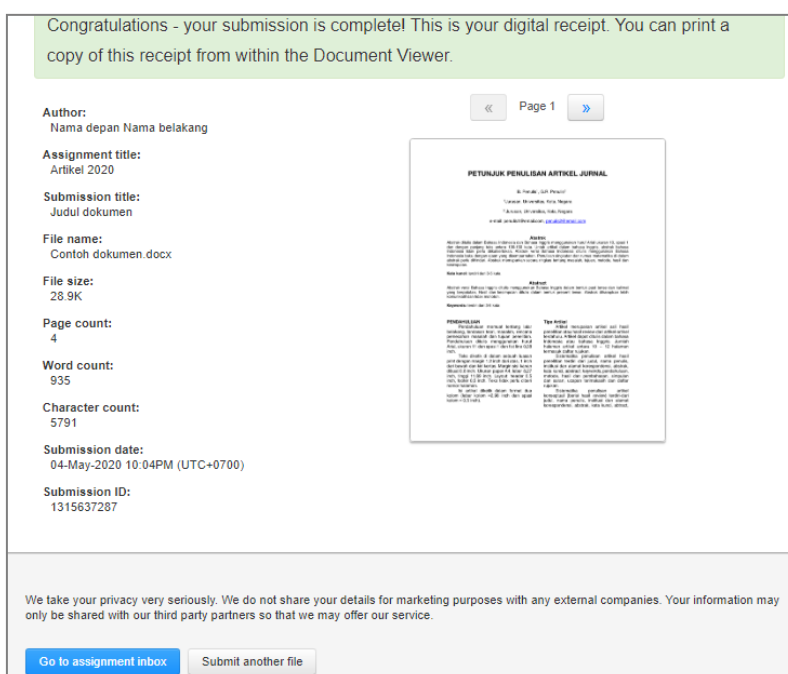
Congratulations - your submission is complete! This is your digital receipt. You can print a copy of this receipt from within the Document Viewer.

Author:
Nama depan Nama belakang

Assignment title:
Artikel 2020

Submission title:
Judul dokumen

File name:
Contoh dokumen.docx

File size:
28.9K

Page count:
4

Word count:
935

Character count:
5791

Submission date:
04-May-2020 10:04PM (UTC+0700)

Submission ID:
1315637287

«  Page 1  »

PETUNJUK PENULISAN ARTIKEL JURNAL

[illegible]

Abstrak

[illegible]

Abstract

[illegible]

PENDAHULUAN

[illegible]

Tipe Artikel

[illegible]

We take your privacy very seriously. We do not share your details for marketing purposes with any external companies. Your information may only be shared with our third party partners so that we may offer our service.

Go to assignment inbox

Submit another file